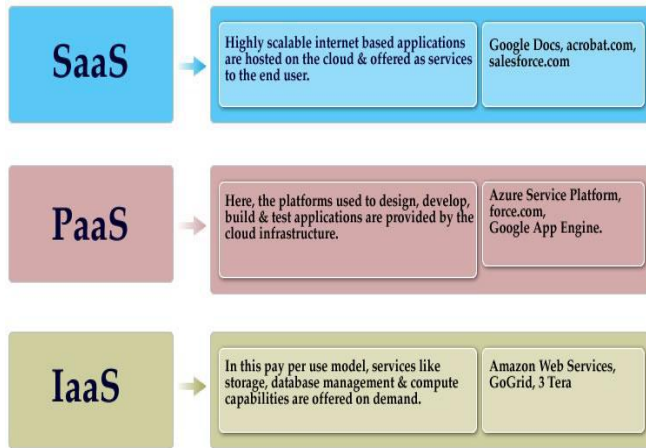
SaaS

Highly scalable internet based applications are hosted on the cloud & offered as services to the end user.

Google Docs, acrobat.com, salesforce.com

PaaS

Here, the platforms used to design, develop, build & test applications are provided by the cloud infrastructure.

Azure Service Platform, force.com, Google App Engine.

IaaS

In this pay per use model, services like storage, database management & compute capabilities are offered on demand.

Amazon Web Services, GoGrid, 3 Tera